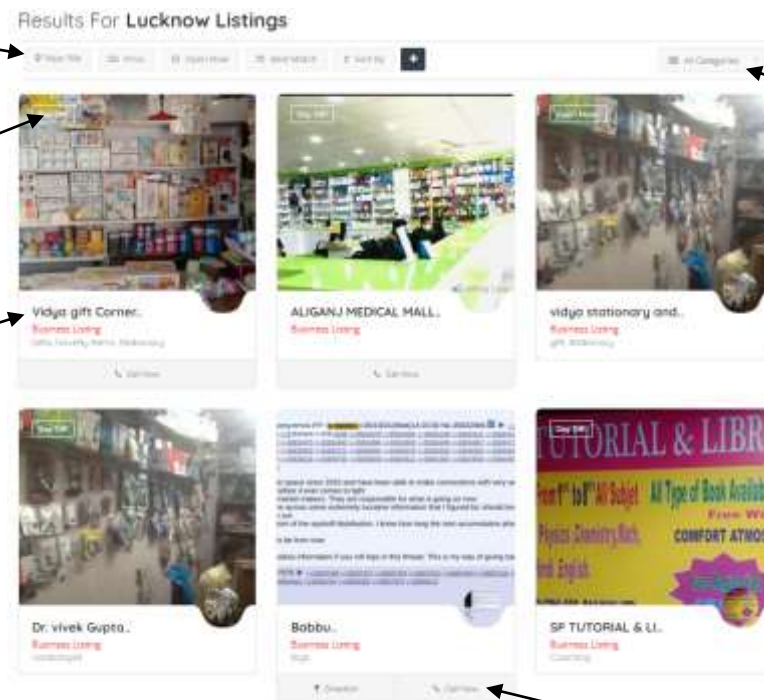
Results For **Lucknow Listings**

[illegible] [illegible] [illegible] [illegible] Sort By +

All Categories

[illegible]

Vidya gift Corner..
Business Listing
Gifts, Novelty Items, Stationery

Call Now

Top 5th

ALIGANJ MEDICAL MALL..
Business Listing

Call Now

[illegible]

vidya stationary and..
Business Listing
gift, Stationary

Top 5th

Dr. vivek Gupta..
Business Listing
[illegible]

Bobbu..
Business Listing
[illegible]

Direction Call Now

Top 5th

TUTORIAL & LIBR
From 1st to 12th All Subject
All Type of Book Available
Free Wi
Physics Chemistry Math
Hindi English
COMFORT ATMOS

SP TUTORIAL & LI..
Business Listing
Coaching